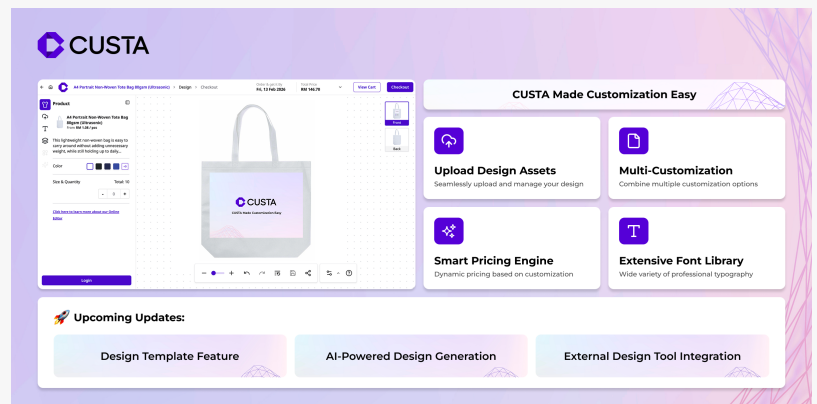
CUSTA

A4 Portrait Non-Woven Tote Bag 8bgsm (Ultrasonic) > Design > Checkout

Fri, 13 Feb 2026

RM 146.70

View Cart

Checkout

Product

A4 Portrait Non-Woven Tote Bag 8bgsm (Ultrasonic)

From RM 1.26 / pcs

This lightweight non-woven bag is easy to carry around without adding unnecessary weight, while still holding up to daily...

Color

Size & Quantity

Total: 10

Click here to learn more about our Online Editor

Login

CUSTA

CUSTA Made Customization Easy

Front

Back

CUSTA Made Customization Easy

Upload Design Assets

Seamlessly upload and manage your design

Multi-Customization

Combine multiple customization options

Smart Pricing Engine

Dynamic pricing based on customization

Extensive Font Library

Wide variety of professional typography

🚀 Upcoming Updates:

Design Template Feature

AI-Powered Design Generation

External Design Tool Integration